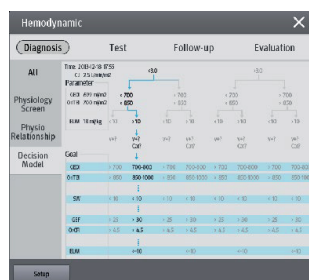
Hemodynamic

Diagnosis Test Follow-up Evaluation

All

Physiology Screen

Physio Relationship

Decision Model

Time 2013-12-18 17:55
CI 2.5 L/min/m2

Parameter

<3.0

≥3.0

GEDI 700 ml/m2 < 700 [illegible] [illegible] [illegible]
GEDI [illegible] ml/m2 < 850 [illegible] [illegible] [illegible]

ELWI 10 ml/kg > 10 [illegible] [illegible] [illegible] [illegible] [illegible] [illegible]

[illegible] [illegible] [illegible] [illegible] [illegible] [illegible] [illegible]

Goal

GEDI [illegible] 700-800 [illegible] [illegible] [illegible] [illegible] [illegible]
GEDI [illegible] 850-1000 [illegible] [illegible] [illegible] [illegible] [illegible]

SVV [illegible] ≤ 10 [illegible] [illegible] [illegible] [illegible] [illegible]

GEF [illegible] > 30 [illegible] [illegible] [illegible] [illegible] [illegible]
CFI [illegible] > 4.5 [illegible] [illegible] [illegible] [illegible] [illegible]

ELWI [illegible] ≤10 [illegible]

Setup